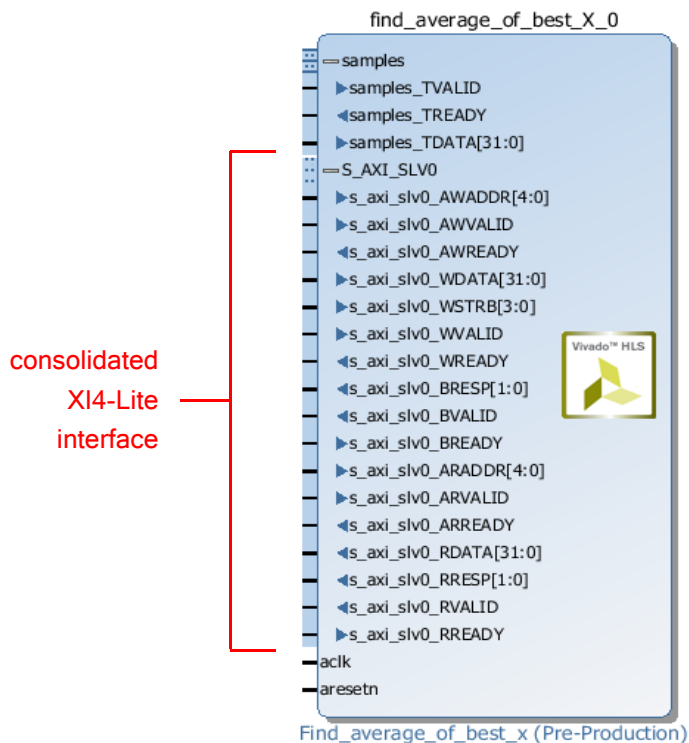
find_average_of_best_X_0

samples
samples_TVALID
samples_TREADY
samples_TDATA[31:0]
S_AXI_SLV0
s_axi_slv0_AWADDR[4:0]
s_axi_slv0_AWVALID
s_axi_slv0_AWREADY
s_axi_slv0_WDATA[31:0]
s_axi_slv0_WSTRB[3:0]
s_axi_slv0_WVALID
s_axi_slv0_WREADY
s_axi_slv0_BRESP[1:0]
s_axi_slv0_BVALID
s_axi_slv0_BREADY
s_axi_slv0_ARADDR[4:0]
s_axi_slv0_ARVALID
s_axi_slv0_ARREADY
s_axi_slv0_RDATA[31:0]
s_axi_slv0_RRESP[1:0]
s_axi_slv0_RVALID
s_axi_slv0_RREADY
aclk
aresetn

Vivado™ HLS

consolidated
XI4-Lite
interface

Find_average_of_best_x (Pre-Production)